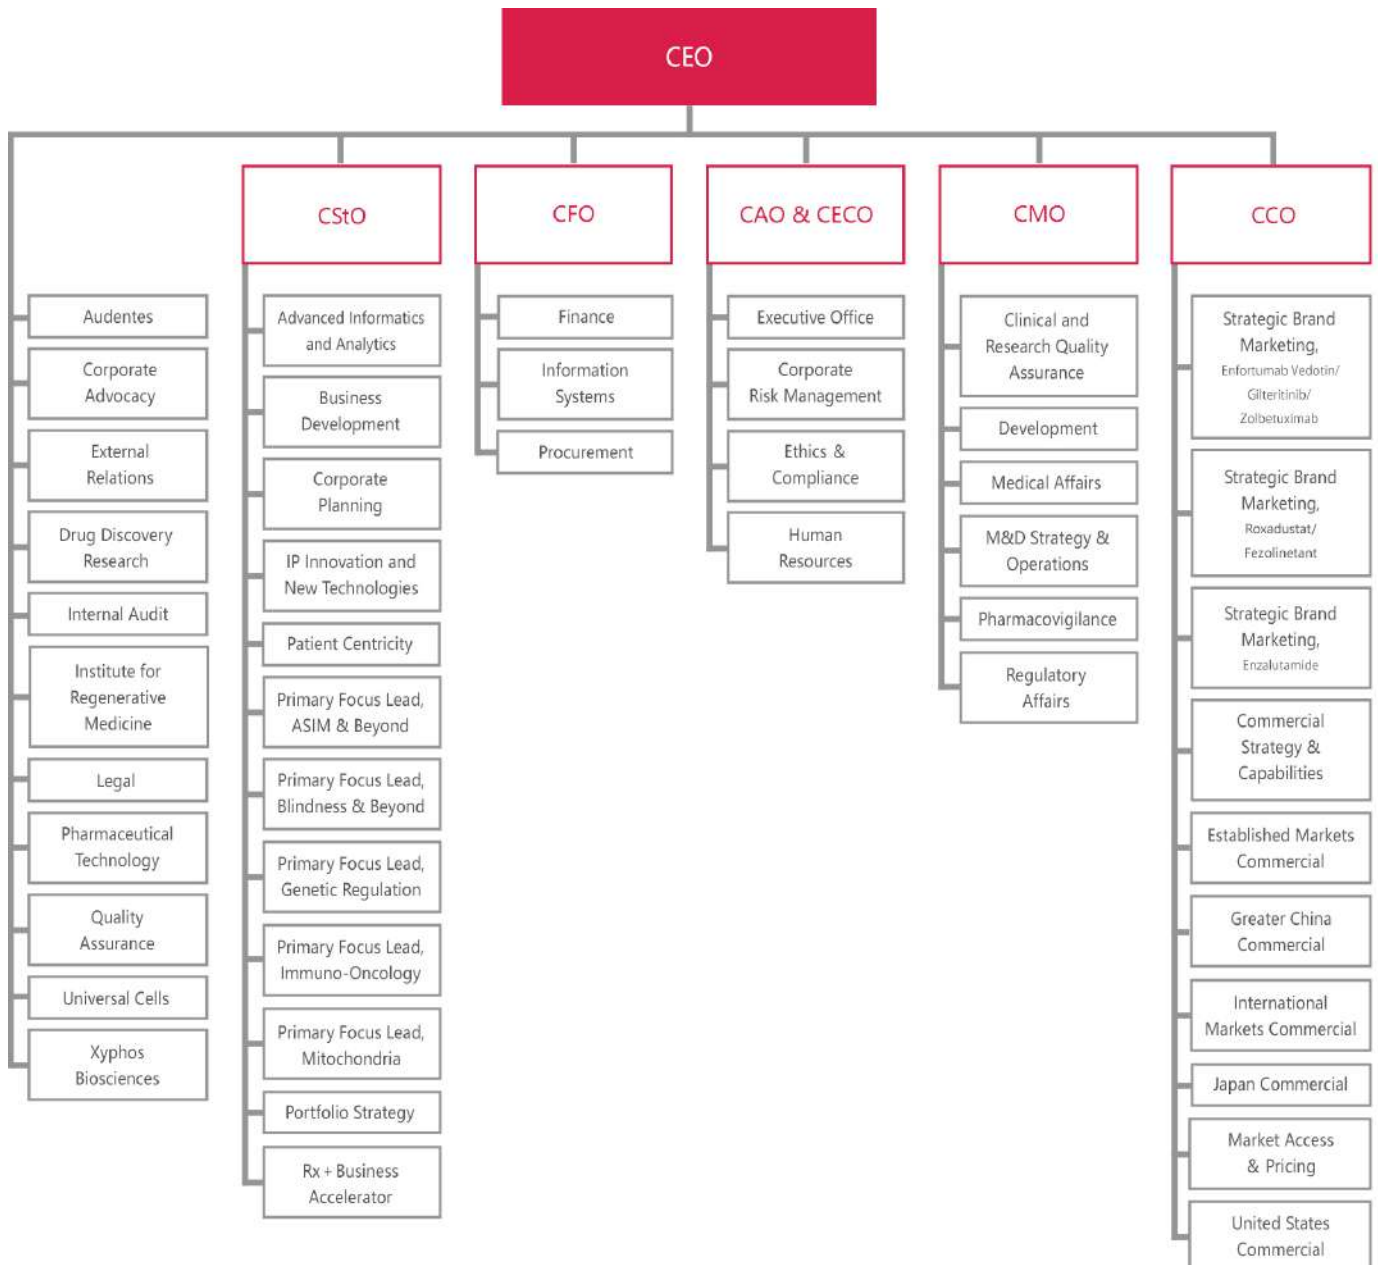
CEO

Audentes

Corporate Advocacy

External Relations

Drug Discovery Research

Internal Audit

Institute for Regenerative Medicine

Legal

Pharmaceutical Technology

Quality Assurance

Universal Cells

Xyphos Biosciences

CStO

Advanced Informatics and Analytics

Business Development

Corporate Planning

IP Innovation and New Technologies

Patient Centricity

Primary Focus Lead, ASIM & Beyond

Primary Focus Lead, Blindness & Beyond

Primary Focus Lead, Genetic Regulation

Primary Focus Lead, Immuno-Oncology

Primary Focus Lead, Mitochondria

Portfolio Strategy

Rx + Business Accelerator

CFO

Finance

Information Systems

Procurement

CAO & CECO

Executive Office

Corporate Risk Management

Ethics & Compliance

Human Resources

CMO

Clinical and Research Quality Assurance

Development

Medical Affairs

M&D Strategy & Operations

Pharmacovigilance

Regulatory Affairs

CCO

Strategic Brand Marketing, Enfortumab Vedotin/ Gilteritinib/ Zolbetuximab

Strategic Brand Marketing, Roxadustat/ Fezolinetant

Strategic Brand Marketing, Enzalutamide

Commercial Strategy & Capabilities

Established Markets Commercial

Greater China Commercial

International Markets Commercial

Japan Commercial

Market Access & Pricing

United States Commercial